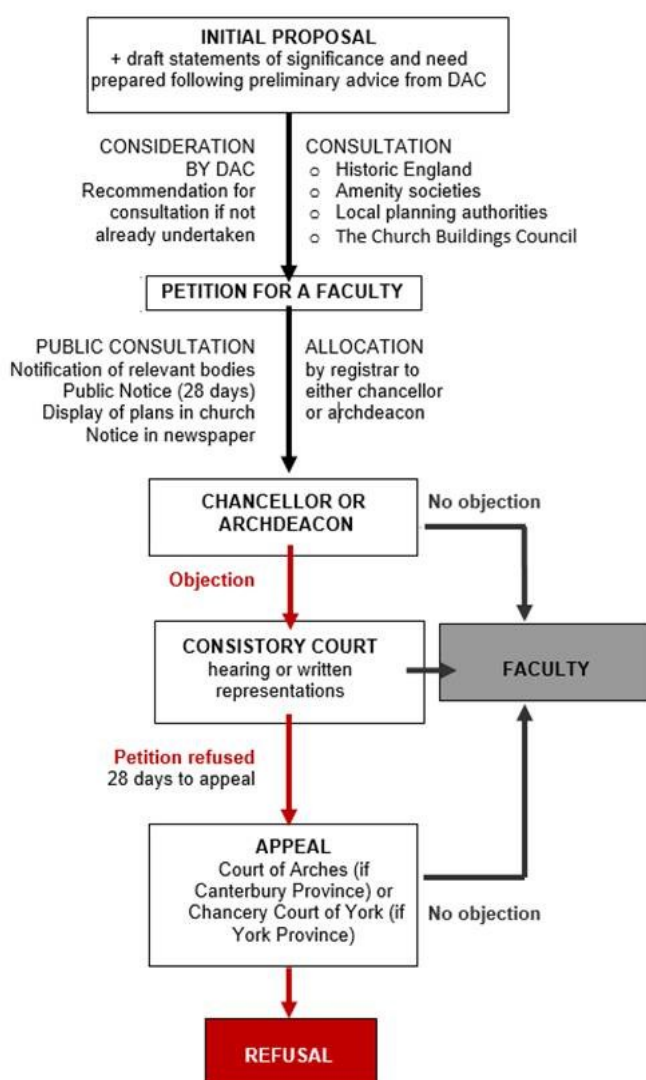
INITIAL PROPOSAL
+ draft statements of significance and need prepared following preliminary advice from DAC

CONSIDERATION BY DAC
Recommendation for consultation if not already undertaken

CONSULTATION
o Historic England
o Amenity societies
o Local planning authorities
o The Church Buildings Council

PETITION FOR A FACULTY

PUBLIC CONSULTATION
Notification of relevant bodies
Public Notice (28 days)
Display of plans in church
Notice in newspaper

ALLOCATION
by registrar to either chancellor or archdeacon

CHANCELLOR OR ARCHDEACON

No objection

Objection

CONSISTORY COURT
hearing or written representations

FACULTY

Petition refused
28 days to appeal

APPEAL
Court of Arches (if Canterbury Province) or Chancery Court of York (if York Province)

No objection

REFUSAL